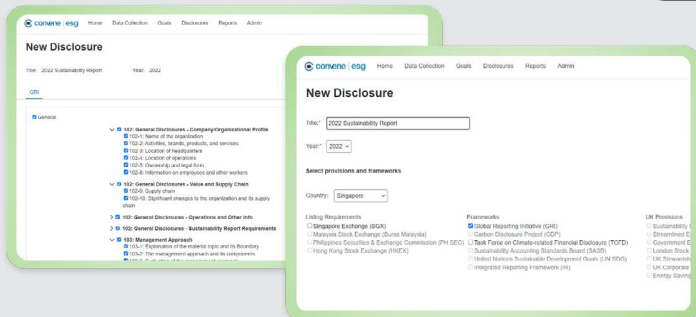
convene | esg Home Data Collection Goals Disclosures Reports Admin

New Disclosure

Title: 2022 Sustainability Report Year: 2022

GRI

General

102: General Disclosures - Company/Organizational Profile
102-1: Name of the organization
102-2: Activities, brands, products, and services
102-3: Location of headquarters
102-4: Location of operations
102-5: Ownership and legal form
102-8: Information on employees and other workers

102: General Disclosures - Value and Supply Chain
102-9: Supply chain
102-10: Significant changes to the organization and its supply chain

102: General Disclosures - Operations and Other Info

102: General Disclosures - Sustainability Report Requirements

103: Management Approach
103-1: Explanation of the material topic and its Boundary
103-2: The management approach and its components
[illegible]

convene | esg Home Data Collection Goals Disclosures Reports Admin

New Disclosure

Title:* 2022 Sustainability Report

Year:* 2022

Select provisions and frameworks

Country: Singapore

Listing Requirements
Singapore Exchange (SGX)
Malaysia Stock Exchange (Bursa Malaysia)
Philippines Securities & Exchange Commission (PH SEC)
Hong Kong Stock Exchange (HKEX)

Frameworks
Global Reporting Initiative (GRI)
Carbon Disclosure Project (CDP)
Task Force on Climate-related Financial Disclosure (TCFD)
Sustainability Accounting Standards Board (SASB)
United Nations Sustainable Development Goals (UN SDG)
Integrated Reporting Framework (IR)

UK Provisions
Sustainability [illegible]
Streamlined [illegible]
Government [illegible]
London Stock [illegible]
UK Stewardsh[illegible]
UK Corporate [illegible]
Energy Saving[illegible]